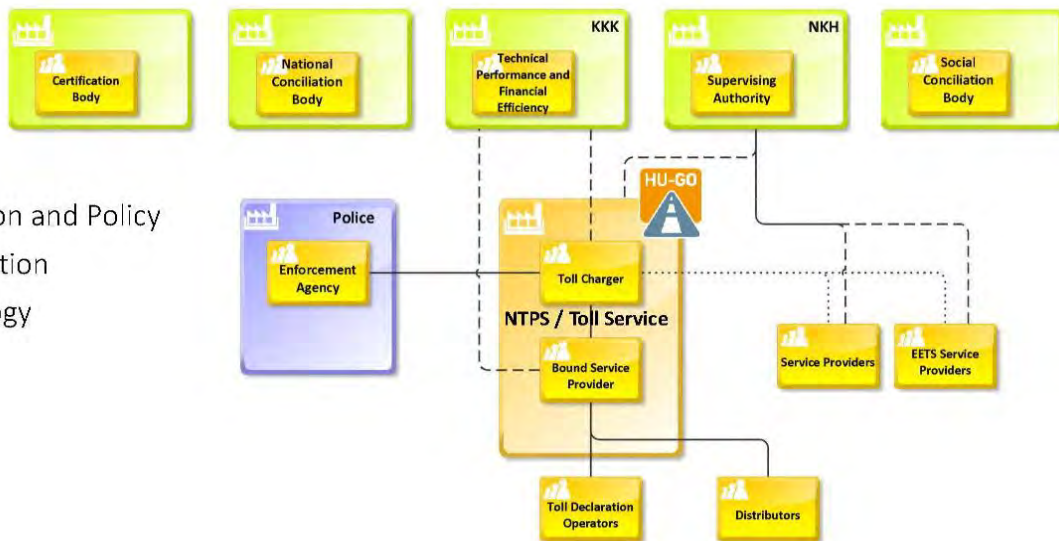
Certification Body

National Conciliation Body

KKK

Technical Performance and Financial Efficiency

NKH

Supervising Authority

Social Conciliation Body

on and Policy

tion

gy

Police

Enforcement Agency

HU-GO

Toll Charger

NTPS / Toll Service

Bound Service Provider

Service Providers

EETS Service Providers

Toll Declaration Operators

Distributors